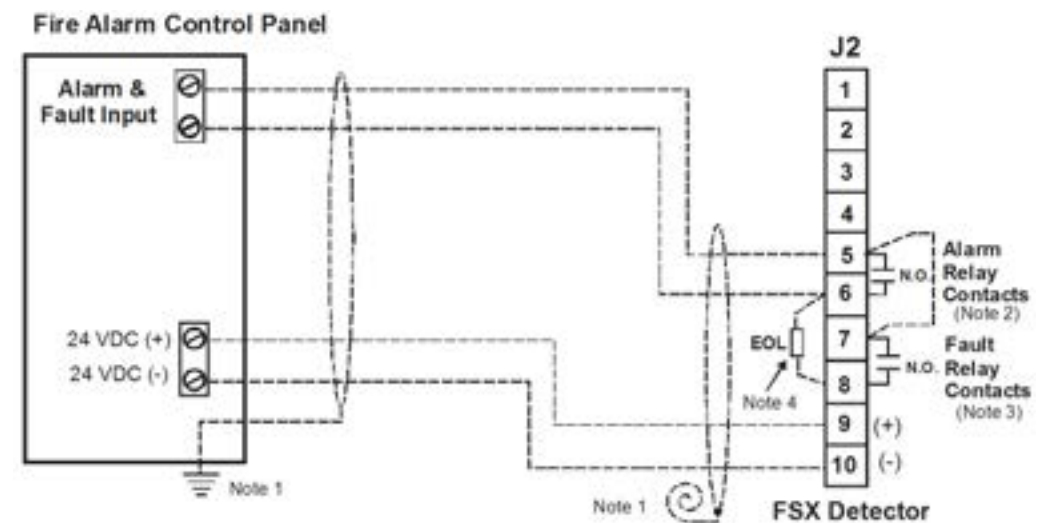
Fire Alarm Control Panel

Alarm & Fault Input

24 VDC (+)
24 VDC (-)

Note 1

J2

1
2
3
4
5
6
7
8
9 (+)
10 (-)

N.O.
Alarm Relay Contacts (Note 2)

N.O.
Fault Relay Contacts (Note 3)

EOL
Note 4

Note 1

FSX Detector